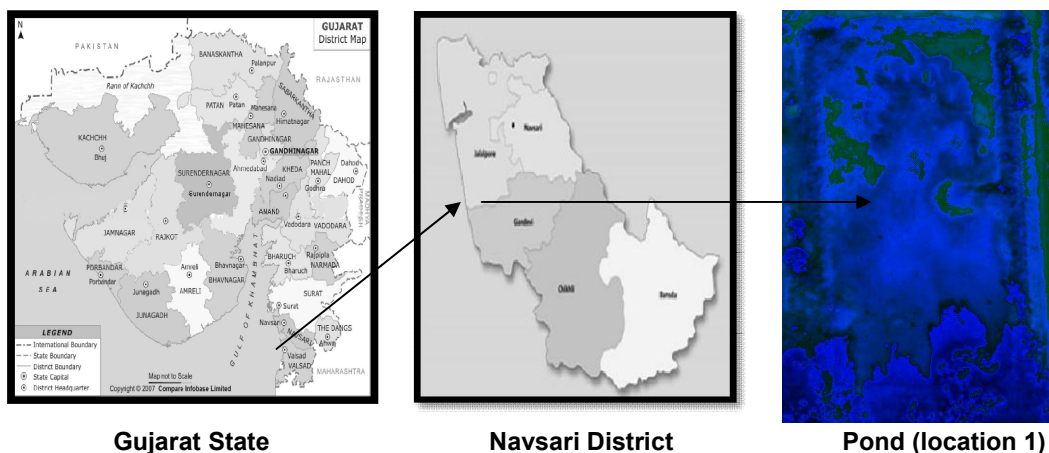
N

GUJARAT
District Map

PAKISTAN

BANASKANTHA

Palanpur

RAJASTHAN

Rann of Kachchh

PATAN Patan

Mahesana

SABARKANTHA

Himatnagar

MAHESANA

KACHCHH

Bhuj

GANDHINAGAR

GANDHINAGAR

Ahmedabad

PANCH MAHAL

Dahod

DAHOD

SURENDERNAGAR

KHEDA

Nadiad

Godhra

Surendarnagar

MADHYA

ANAND

Vodadara

VADODARA

JAMNAGAR

RAJKOT

BHARUCH

Rajpipla

NARMADA

Bharuch

ARABIAN

SEA

PORBANDAR

Porbandar

Amreli

Bhavnagar

BHAVNAGAR

SURAT

Junagadh

AMRELI

Surat

JUNAGADH

Navsari

THE DANGS

GULF OF KHAMBHAT

Ahwa

Valsad

VALSAD

MAHARASHTRA

LEGEND

International Boundary

State Boundary

District Boundary

State Capital

District Headquarter

Map not to Scale

Copyright © 2007 Compare Infobase Limited

Navsari

Jalalpore

Gandevi

Chikhli

Bansda

Gujarat State

Navsari District

Pond (location 1)